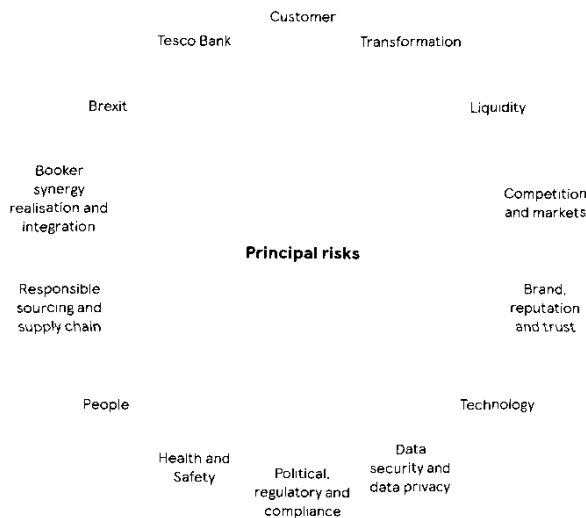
Customer

Transformation

Liquidity

Competition and markets

Brand, reputation and trust

Technology

Data security and data privacy

Political, regulatory and compliance

Health and Safety

People

Responsible sourcing and supply chain

Booker synergy realisation and integration

Brexit

Tesco Bank

Principal risks